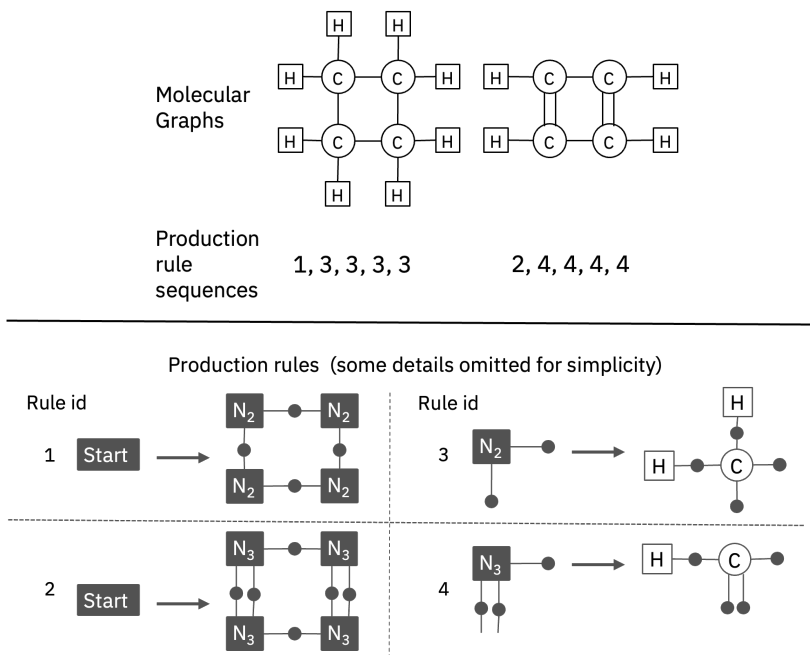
Molecular Graphs

H H H C C H H C C H H H

H C C H H C C H

Production rule sequences

1, 3, 3, 3, 3

2, 4, 4, 4, 4

Production rules (some details omitted for simplicity)

Rule id

1 Start → $N_2$ $N_2$ $N_2$ $N_2$

2 Start → $N_3$ $N_3$ $N_3$ $N_3$

Rule id

3 $N_2$ → H H C

4 $N_3$ → H C